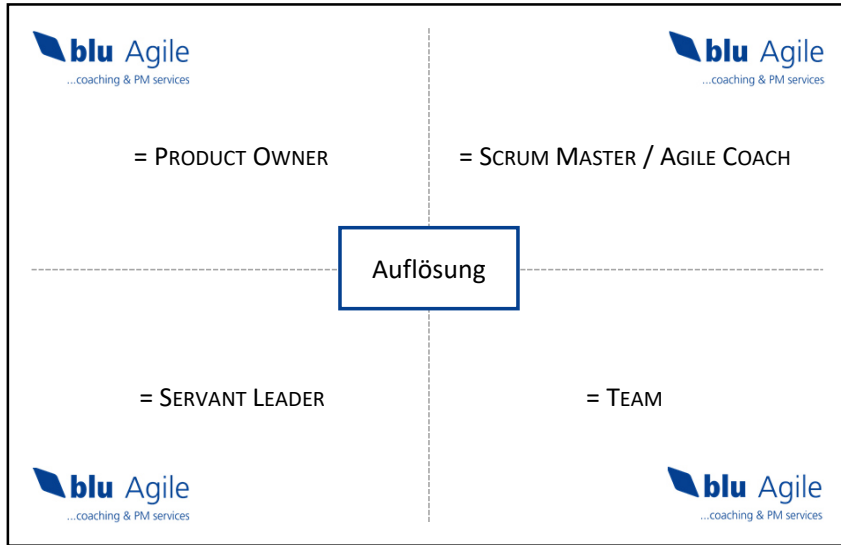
blu Agile
...coaching & PM services

= PRODUCT OWNER

blu Agile
...coaching & PM services

= SCRUM MASTER / AGILE COACH

Auflösung

= SERVANT LEADER

= TEAM

blu Agile
...coaching & PM services

blu Agile
...coaching & PM services